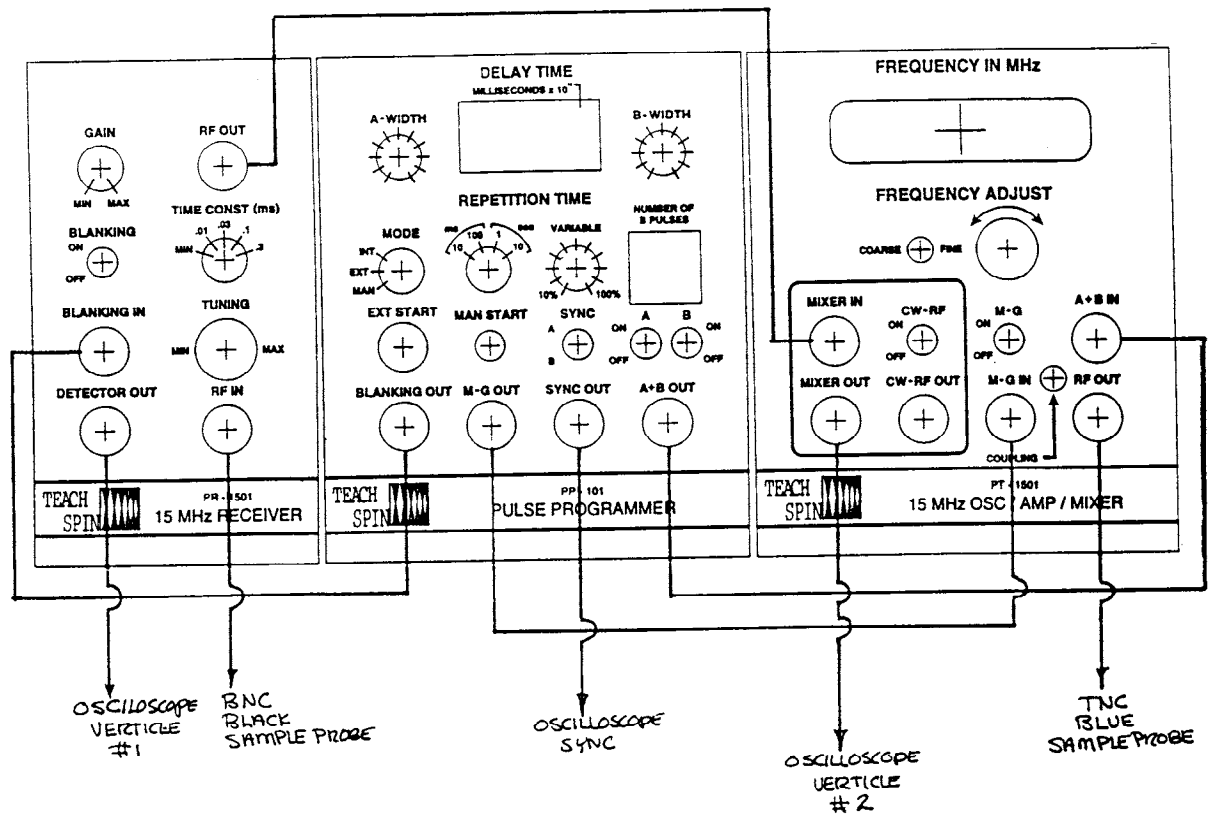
GAIN

MIN MAX

RF OUT

TIME CONST (ms)

BLANKING

ON

OFF

.01 .03 .1

MIN .3

BLANKING IN

TUNING

MIN MAX

DETECTOR OUT

RF IN

TEACH SPIN

PR-1501

15 MHz RECEIVER

DELAY TIME

MILLISECONDS x 10

A-WIDTH

B-WIDTH

REPETITION TIME

NUMBER OF B PULSES

MODE

INT

EXT

MAN

ms 100 1 sec

10 10

VARIABLE

10% 100%

EXT START

MAN START

SYNC

A

B

A B

ON ON

OFF OFF

BLANKING OUT

M-G OUT

SYNC OUT

A+B OUT

TEACH SPIN

PP-101

PULSE PROGRAMMER

FREQUENCY IN MHz

FREQUENCY ADJUST

COARSE FINE

MIXER IN

CW-RF

ON

OFF

M-G

ON

OFF

A+B IN

MIXER OUT

CW-RF OUT

M-G IN

RF OUT

COUPLING

TEACH SPIN

PT-1501

15 MHz OSC / AMP / MIXER

OSCILLOSCOPE VERTICLE #1

BNC BLACK SAMPLE PROBE

OSCILLOSCOPE SYNC

OSCILLOSCOPE VERTICLE #2

TNC BLUE SAMPLE PROBE